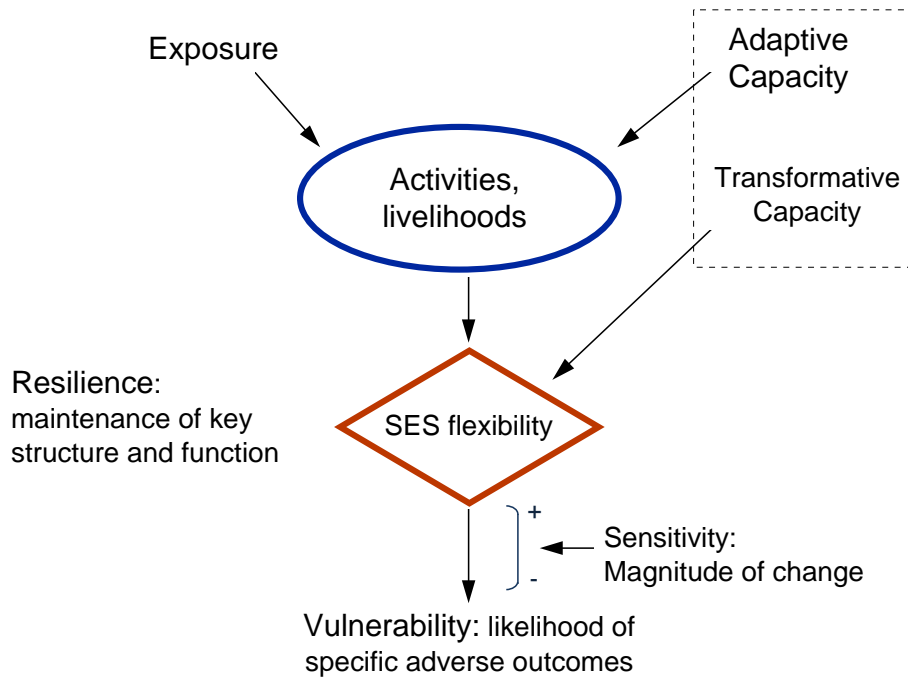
Exposure

Adaptive Capacity

Activities, livelihoods

Transformative Capacity

Resilience: maintenance of key structure and function

SES flexibility

+

-

Sensitivity: Magnitude of change

Vulnerability: likelihood of specific adverse outcomes